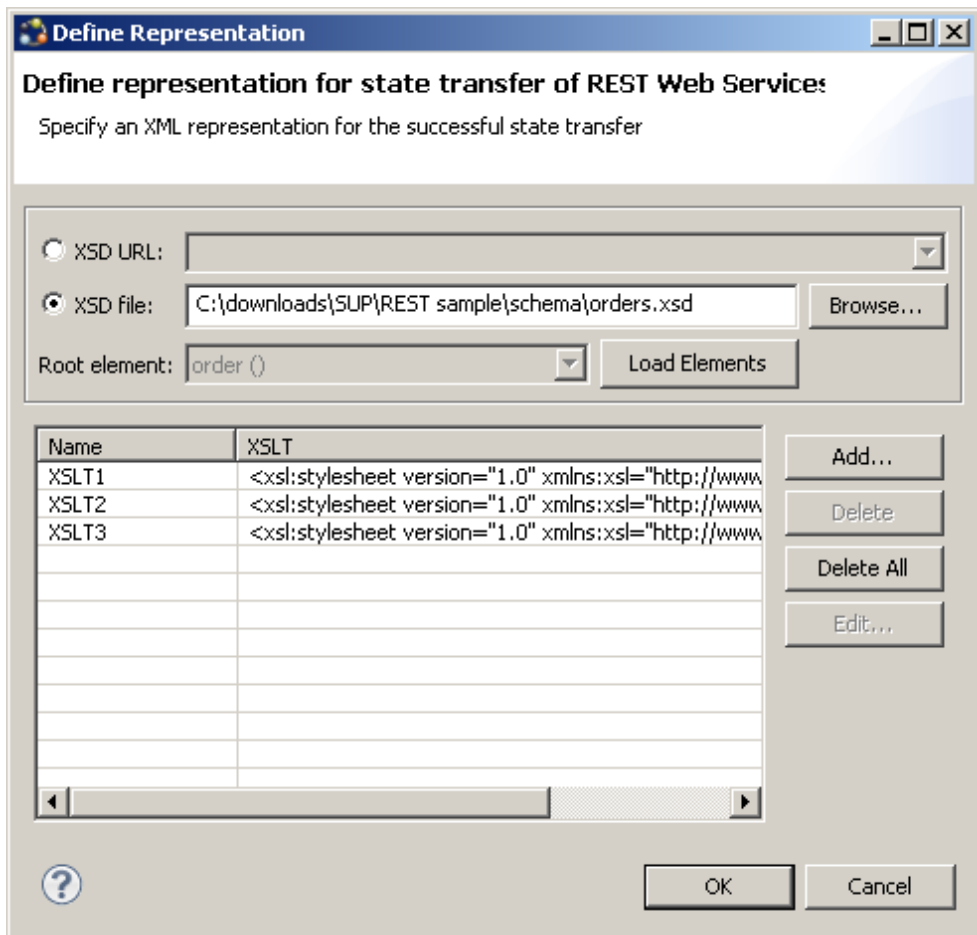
Define Representation

Define representation for state transfer of REST Web Service

Specify an XML representation for the successful state transfer

XSD URL:

XSD file: C:\downloads\SUP\REST sample\schema\orders.xsd Browse...

Root element: order () Load Elements

| Name | XSLT |
|---|---|
| XSLT1 | <xsl:stylesheet version="1.0" xmlns:xsl="http://www |
| XSLT2 | <xsl:stylesheet version="1.0" xmlns:xsl="http://www |
| XSLT3 | <xsl:stylesheet version="1.0" xmlns:xsl="http://www |

Add...
Delete
Delete All
Edit...

OK Cancel